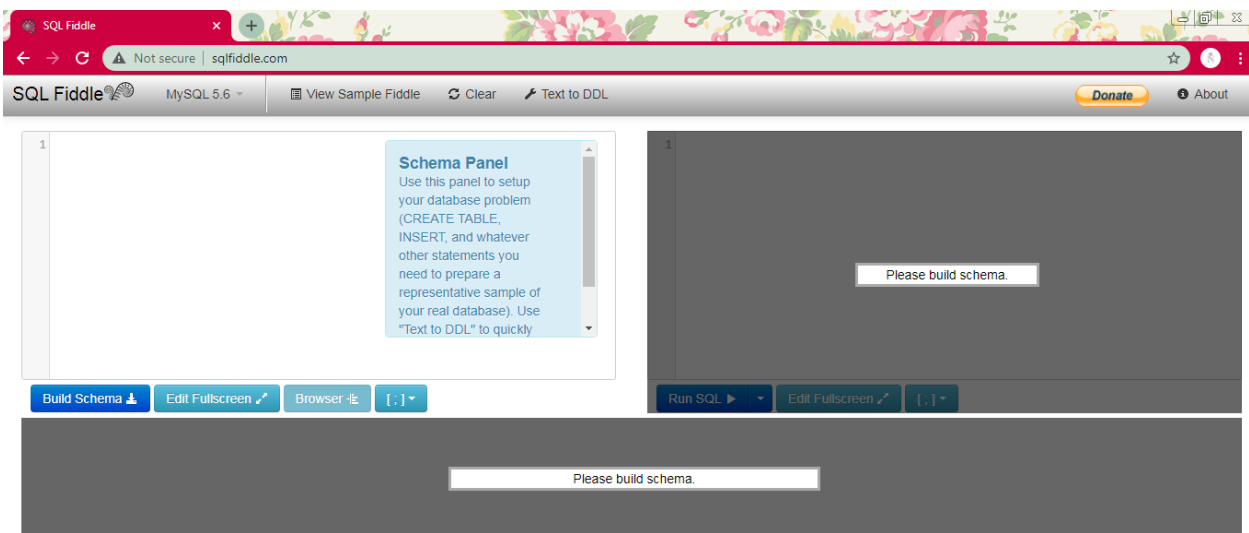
SQL Fiddle ×

Not secure | sqlfiddle.com

SQL Fiddle MySQL 5.6 View Sample Fiddle Clear Text to DDL Donate About

1

Schema Panel
Use this panel to setup your database problem (CREATE TABLE, INSERT, and whatever other statements you need to prepare a representative sample of your real database). Use "Text to DDL" to quickly

1

Please build schema.

Build Schema Edit Fullscreen Browser [ ; ]

Run SQL Edit Fullscreen [ ; ]

Please build schema.